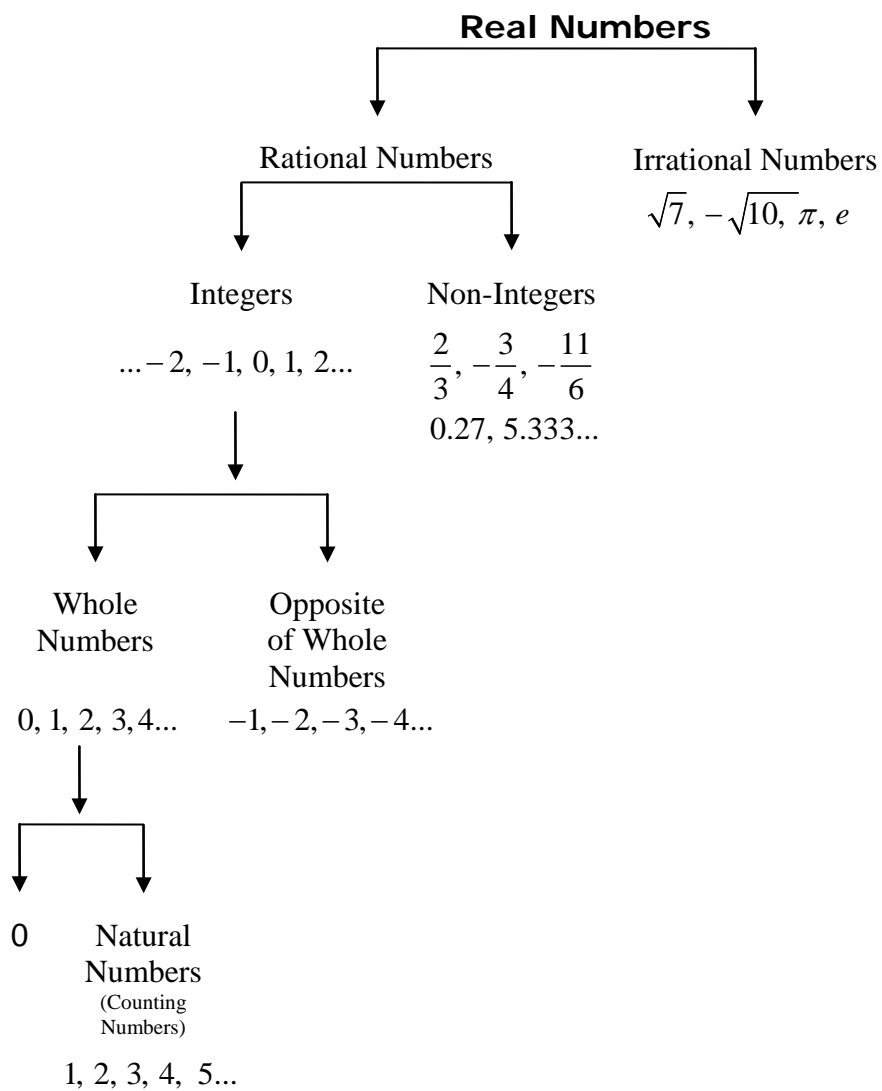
Real Numbers

Rational Numbers

Irrational Numbers
$\sqrt{7}, -\sqrt{10, \pi}, e$

Integers
$...-2, -1, 0, 1, 2...$

Non-Integers
$\frac{2}{3}, -\frac{3}{4}, -\frac{11}{6}$
$0.27, 5.333...$

Whole Numbers
$0, 1, 2, 3, 4...$

Opposite of Whole Numbers
$-1, -2, -3, -4...$

0

Natural Numbers
(Counting Numbers)
$1, 2, 3, 4, 5...$